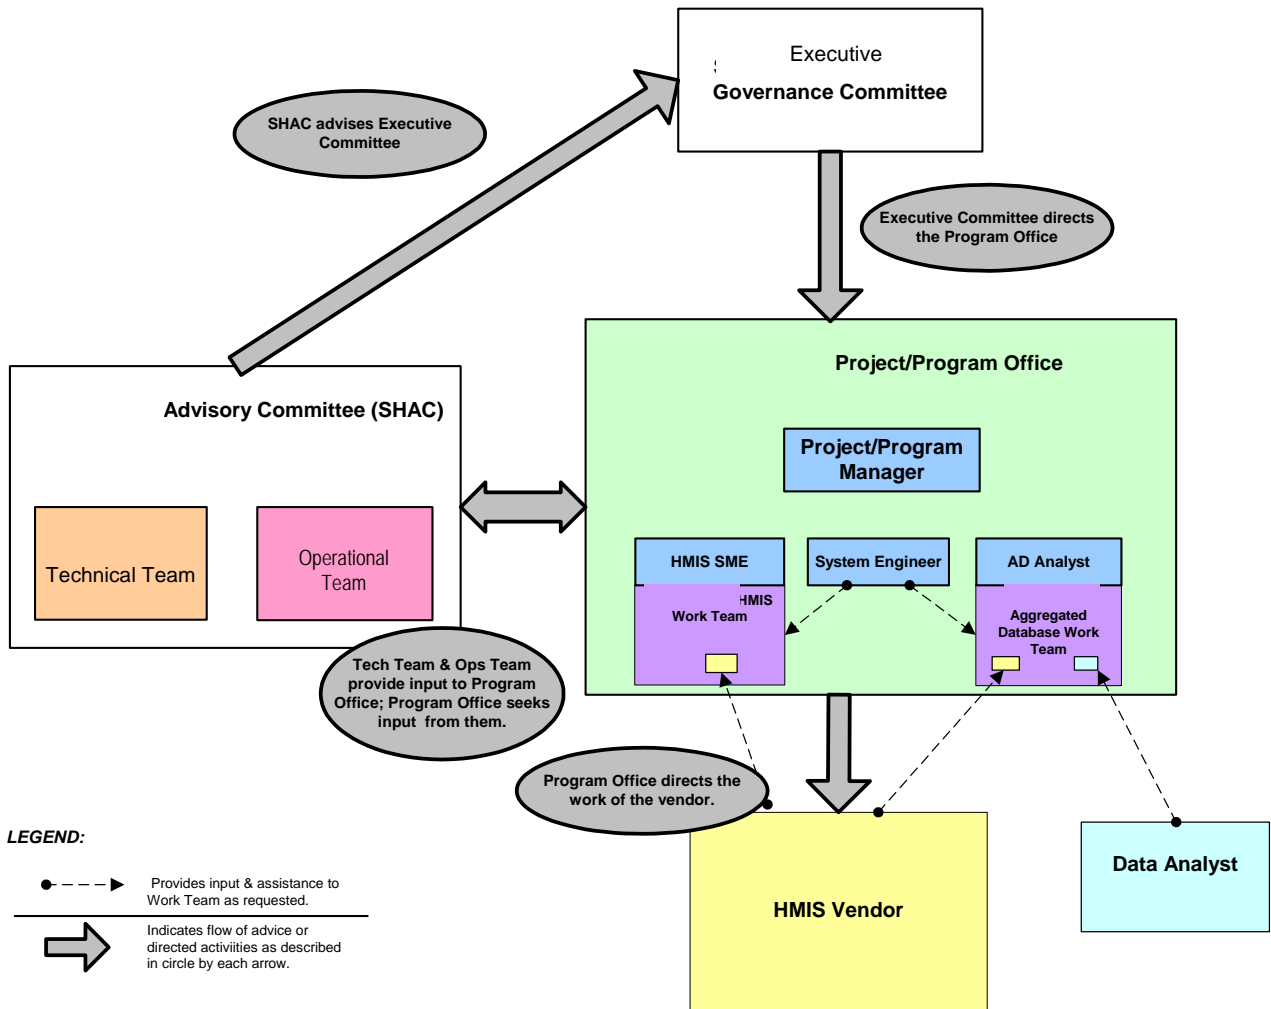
Executive
Governance Committee

SHAC advises Executive Committee

Executive Committee directs the Program Office

Project/Program Office

Project/Program Manager

Advisory Committee (SHAC)

Technical Team

Operational Team

HMIS SME

HMIS Work Team

System Engineer

AD Analyst

Aggregated Database Work Team

Tech Team & Ops Team provide input to Program Office; Program Office seeks input from them.

Program Office directs the work of the vendor.

HMIS Vendor

Data Analyst

LEGEND:

Provides input & assistance to Work Team as requested.

Indicates flow of advice or directed activiities as described in circle by each arrow.